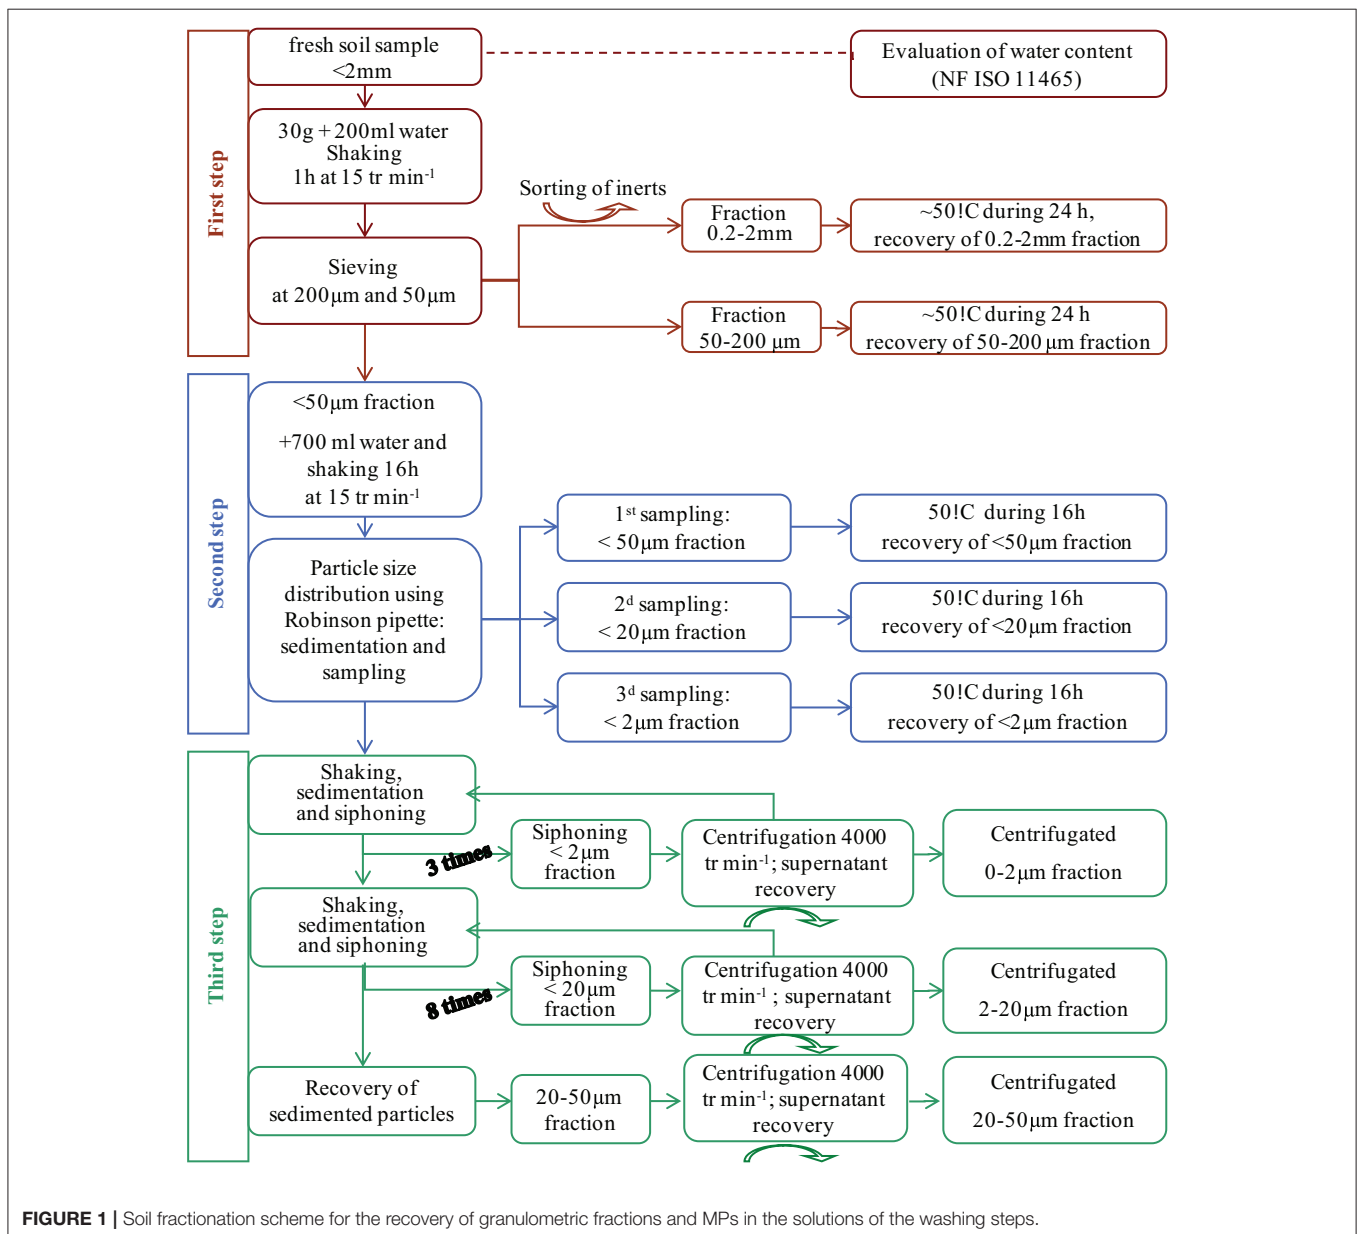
First step

fresh soil sample <2mm

Evaluation of water content (NF ISO 11465)

30g + 200ml water Shaking 1h at 15 tr min$^{-1}$

Sorting of inerts

Fraction 0.2-2mm

~50!C during 24 h, recovery of 0.2-2mm fraction

Sieving at 200µm and 50µm

Fraction 50-200 µm

~50!C during 24 h recovery of 50-200 µm fraction

Second step

<50µm fraction

+700 ml water and shaking 16h at 15 tr min$^{-1}$

Particle size distribution using Robinson pipette: sedimentation and sampling

1$^{st}$ sampling: < 50µm fraction

50!C during 16h recovery of <50µm fraction

2$^{d}$ sampling: < 20µm fraction

50!C during 16h recovery of <20µm fraction

3$^{d}$ sampling: < 2µm fraction

50!C during 16h recovery of <2µm fraction

Third step

Shaking, sedimentation and siphoning

3 times

Siphoning < 2µm fraction

Centrifugation 4000 tr min$^{-1}$; supernatant recovery

Centrifugated 0-2µm fraction

Shaking, sedimentation and siphoning

8 times

Siphoning < 20µm fraction

Centrifugation 4000 tr min$^{-1}$ ; supernatant recovery

Centrifugated 2-20µm fraction

Recovery of sedimented particles

20-50µm fraction

Centrifugation 4000 tr min$^{-1}$; supernatant recovery

Centrifugated 20-50µm fraction

FIGURE 1 | Soil fractionation scheme for the recovery of granulometric fractions and MPs in the solutions of the washing steps.